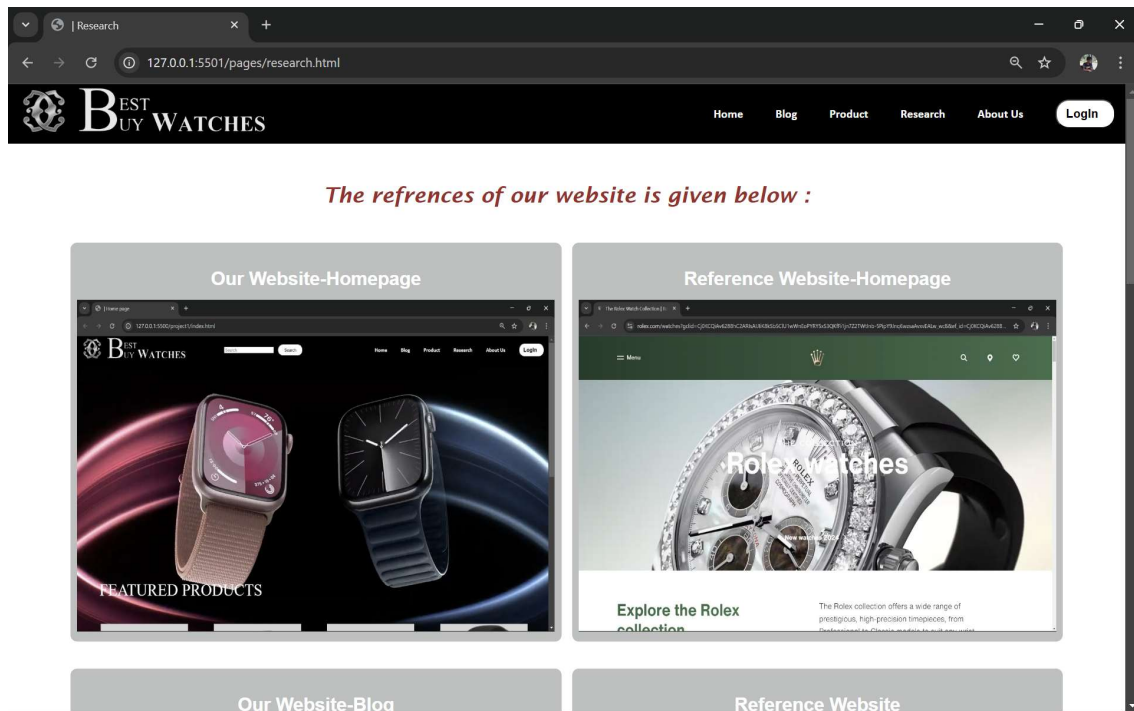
| Research
127.0.0.1:5501/pages/research.html

BEST BUY WATCHES

Home Blog Product Research About Us Login

The refrences of our website is given below :

Our Website-Homepage

| Home page
127.0.0.1:5500/project1/index.html
BEST BUY WATCHES
Search
Home Blog Product Research About Us Login
FEATURED PRODUCTS

Reference Website-Homepage

The Rolex Watch Collection | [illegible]
rolex.com/watches?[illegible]
Menu
Rolex watches
New watches 2024
Explore the Rolex collection
The Rolex collection offers a wide range of prestigious, high-precision timepieces, from Professional to Classic models to suit any wrist.

Our Website-Blog

Reference Website